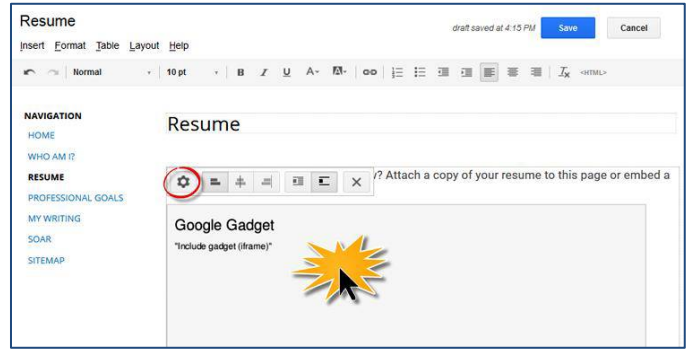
Resume

draft saved at 4:15 PM Save Cancel

Insert Format Table Layout Help

Normal 10 pt B I U A <HTML>

NAVIGATION
HOME
WHO AM I?
RESUME
PROFESSIONAL GOALS
MY WRITING
SOAR
SITEMAP

Resume

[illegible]? Attach a copy of your resume to this page or embed a

Google Gadget
"Include gadget (iframe)"